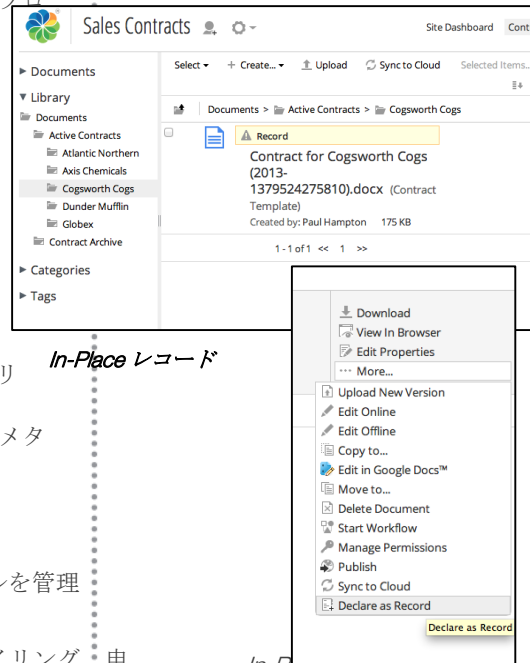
Sales Contracts

Site Dashboard Cont

▸ Documents
▾ Library
Documents
Active Contracts
Atlantic Northern
Axis Chemicals
Cogsworth Cogs
Dunder Mufflin
Globex
Contract Archive
▸ Categories
▸ Tags

Select ▾ + Create... ▾ Upload Sync to Cloud Selected Items...

Documents > Active Contracts > Cogsworth Cogs

Record
Contract for Cogsworth Cogs (2013-1379524275810).docx (Contract Template)
Created by: Paul Hampton 175 KB

1 - 1 of 1 << 1 >>

In-Place レコード

Download
View In Browser
Edit Properties
··· More...
Upload New Version
Edit Online
Edit Offline
Copy to...
Edit in Google Docs™
Move to...
Delete Document
Start Workflow
Manage Permissions
Publish
Sync to Cloud
Declare as Record
Declare as Record

リ
メタ
ンを管理
イリング 典
In-P